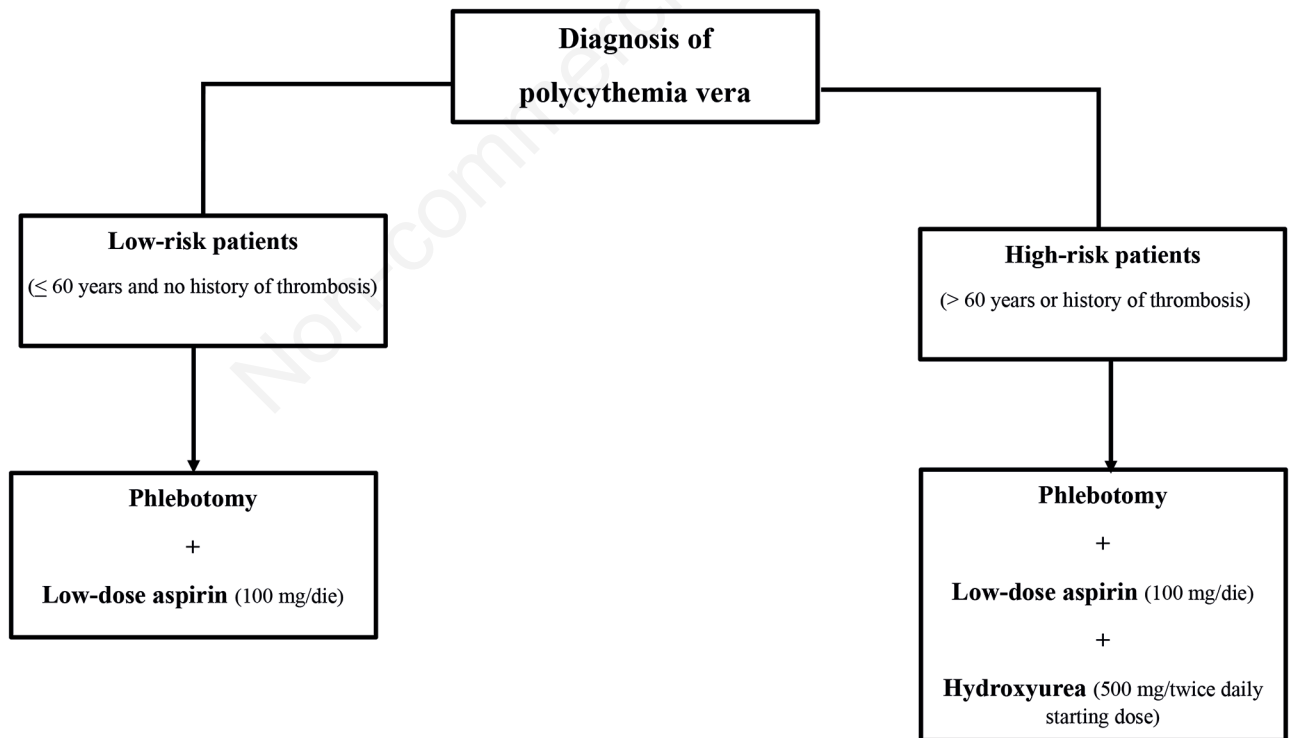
Diagnosis of polycythemia vera

Low-risk patients
($\leq$ 60 years and no history of thrombosis)

Phlebotomy
+
Low-dose aspirin (100 mg/die)

High-risk patients
(> 60 years or history of thrombosis)

Phlebotomy
+
Low-dose aspirin (100 mg/die)
+
Hydroxyurea (500 mg/twice daily starting dose)

Non-commercial